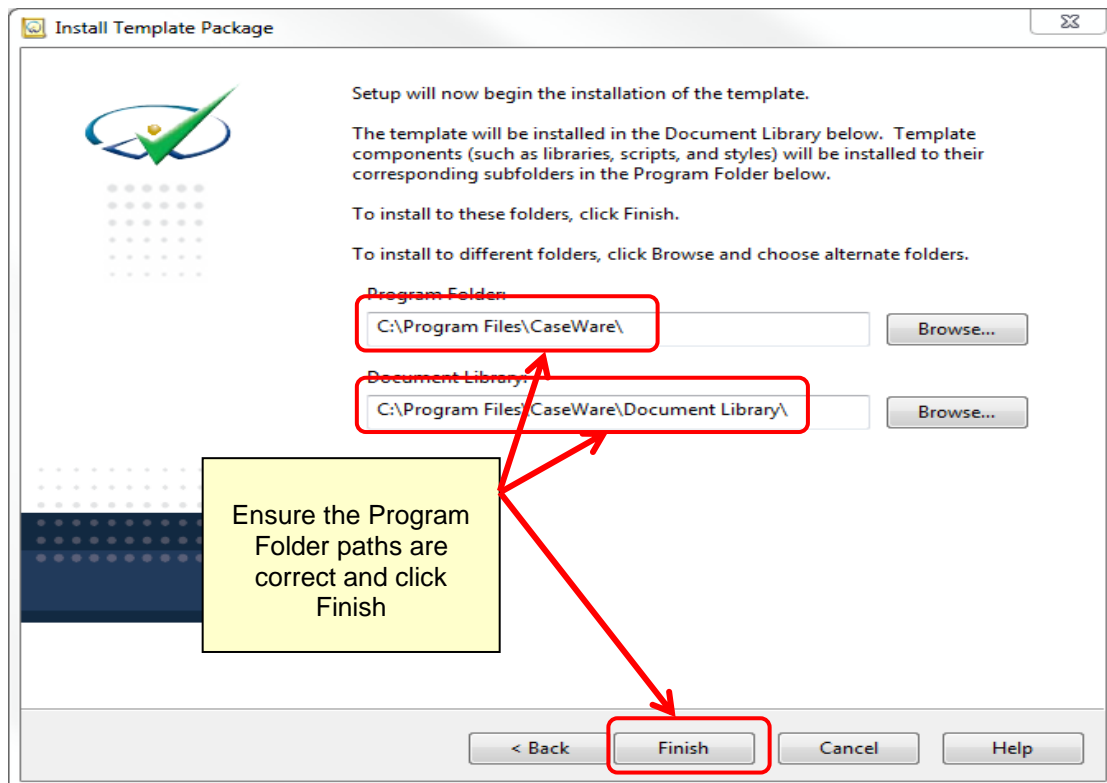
Install Template Package

Setup will now begin the installation of the template.

The template will be installed in the Document Library below. Template components (such as libraries, scripts, and styles) will be installed to their corresponding subfolders in the Program Folder below.

To install to these folders, click Finish.

To install to different folders, click Browse and choose alternate folders.

Program Folder:

C:\Program Files\CaseWare\

Browse...

Document Library:

C:\Program Files\CaseWare\Document Library\

Browse...

Ensure the Program Folder paths are correct and click Finish

< Back

Finish

Cancel

Help